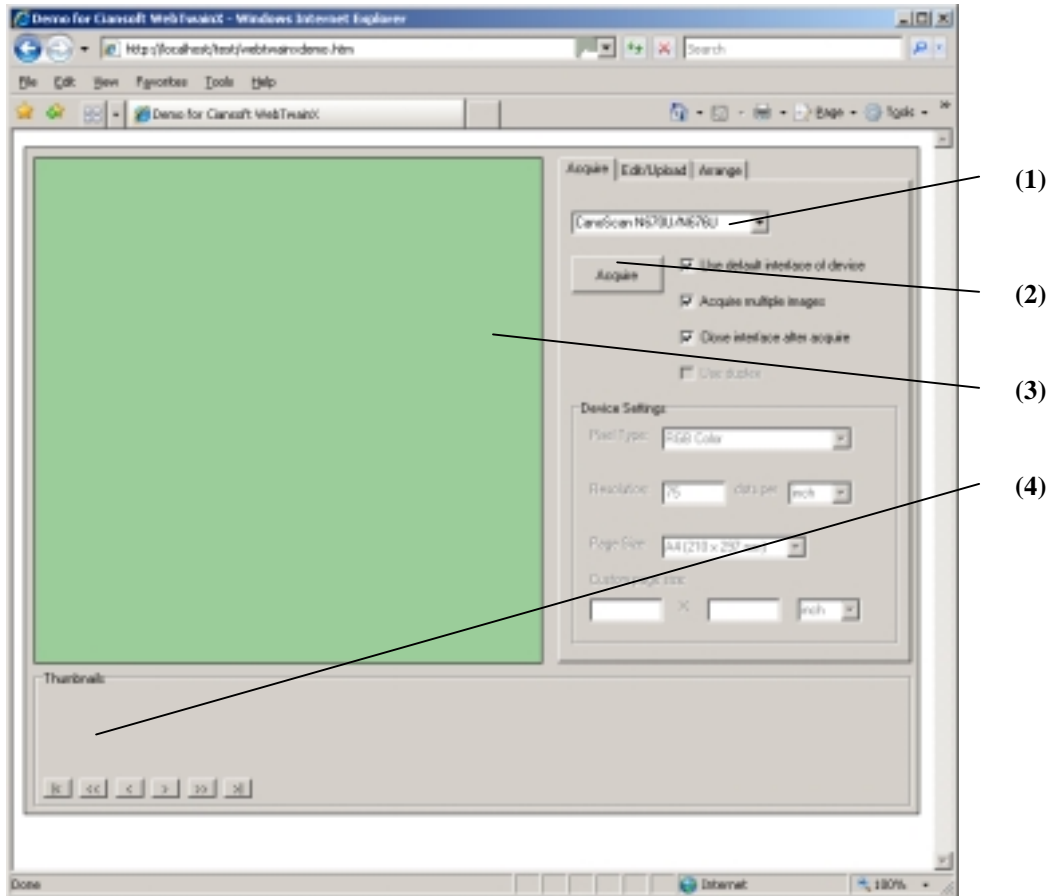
Demo for Ciansoft WebTwainX - Windows Internet Explorer

http://localhost/test/webtwainxdemo.htm

Search

File Edit View Favorites Tools Help

Demo for Ciansoft WebTwainX

Page Tools

Acquire Edit/Upload Arrange

CanoScan N670U/N676U

Acquire

Use default interface of device

Acquire multiple images

Close interface after acquire

Use duplex

Device Settings

Pixel Type: RGB Color

Resolution: 75 dots per inch

Page Size: A4 (210 x 297 mm)

Custom page size:

X inch

Thumbnails

|< << < > >> >|

(1)

(2)

(3)

(4)

Done

Internet

100%